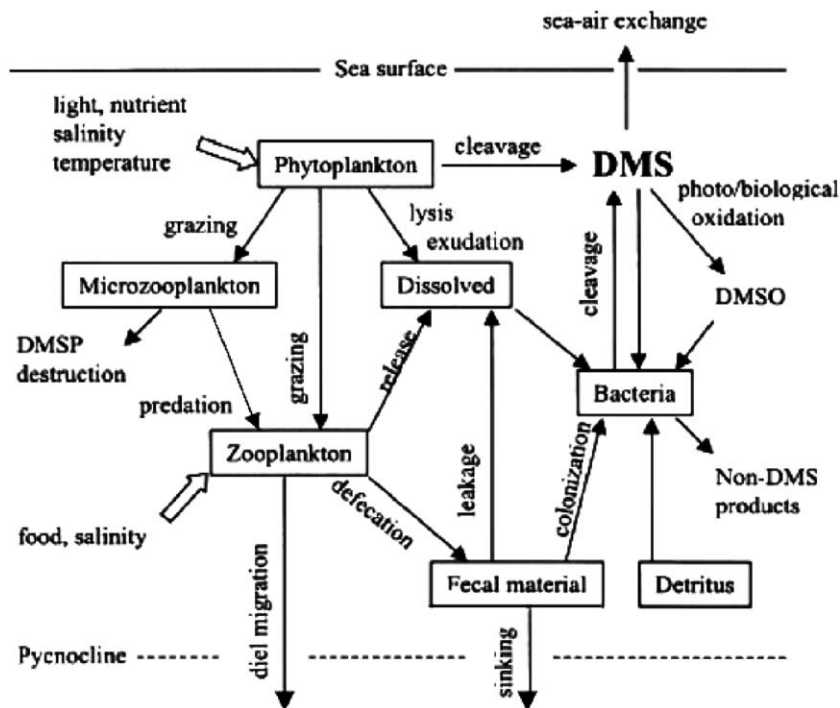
sea-air exchange

Sea surface

light, nutrient salinity temperature

Phytoplankton

cleavage

DMS

photo/biological oxidation

grazing

lysis exudation

Microzooplankton

Dissolved

cleavage

DMSO

DMSP destruction

grazing

release

Bacteria

predation

Zooplankton

leakage

colonization

Non-DMS products

food, salinity

defecation

diel migration

Fecal material

Detritus

Pycnocline

sinking